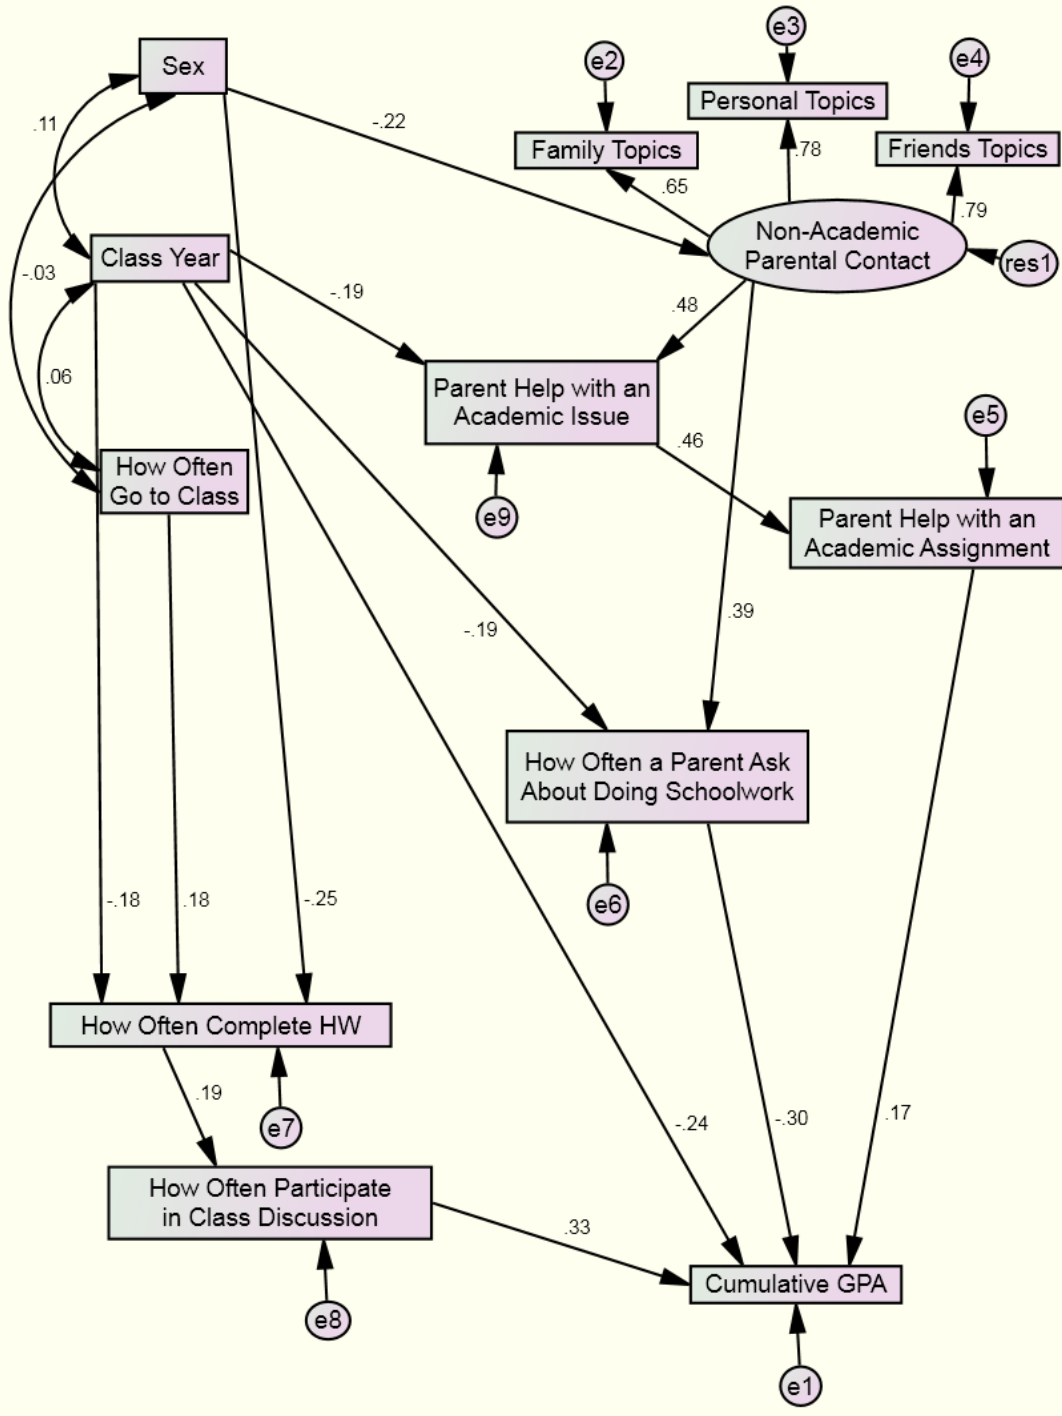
Sex

e3

e2

e4

Personal Topics

.11

-.22

Family Topics

Friends Topics

.78

.65

.79

Class Year

Non-Academic Parental Contact

res1

-.03

-.19

.48

.06

Parent Help with an Academic Issue

e5

.46

How Often Go to Class

e9

Parent Help with an Academic Assignment

.39

-.19

How Often a Parent Ask About Doing Schoolwork

e6

-.18

.18

-.25

How Often Complete HW

.19

e7

-.24

-.30

.17

How Often Participate in Class Discussion

.33

Cumulative GPA

e8

e1